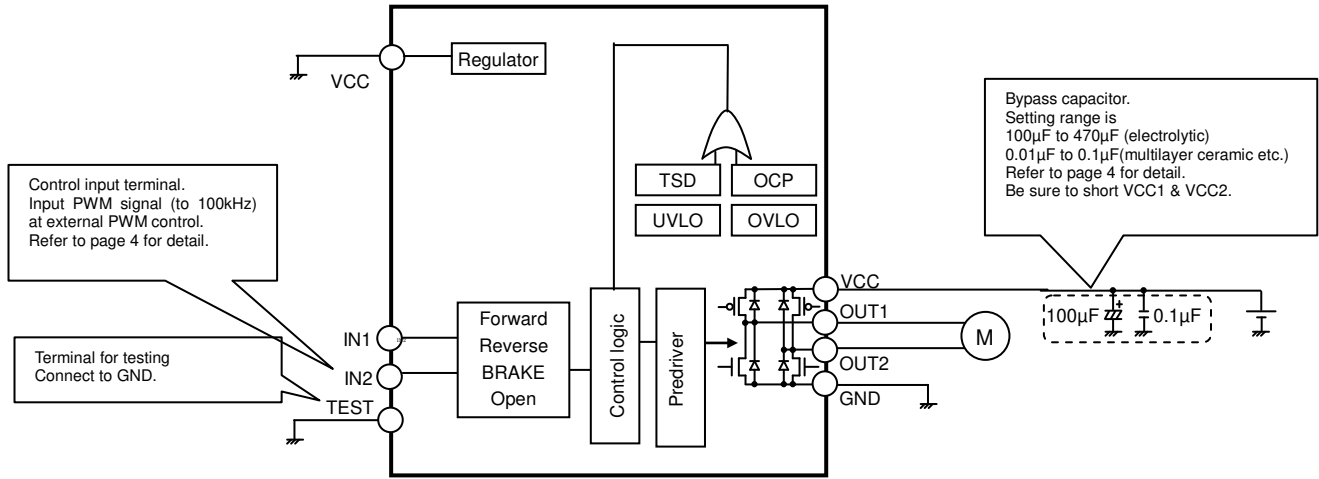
VCC

Regulator

Bypass capacitor.
Setting range is
100µF to 470µF (electrolytic)
0.01µF to 0.1µF(multilayer ceramic etc.)
Refer to page 4 for detail.
Be sure to short VCC1 & VCC2.

Control input terminal.
Input PWM signal (to 100kHz) at external PWM control.
Refer to page 4 for detail.

TSD
OCP
UVLO
OVLO

VCC
OUT1
OUT2
GND

M

100µF
0.1µF

IN1
IN2
TEST

Terminal for testing
Connect to GND.

Forward
Reverse
BRAKE
Open

Control logic

Predriver